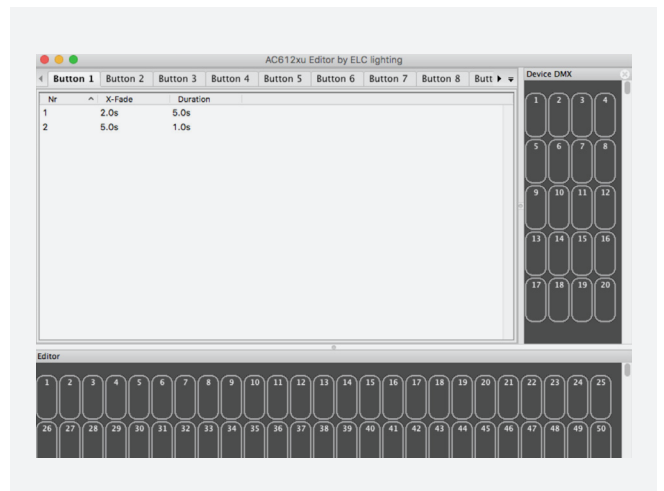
AC612xu Editor by ELC lighting

Button 1 | Button 2 | Button 3 | Button 4 | Button 5 | Button 6 | Button 7 | Button 8 | Butt

| Nr | X-Fade | Duration |
|---|---|---|
| 1 | 2.0s | 5.0s |
| 2 | 5.0s | 1.0s |

Device DMX

1 2 3 4
5 6 7 8
9 10 11 12
13 14 15 16
17 18 19 20

Editor

1 2 3 4 5 6 7 8 9 10 11 12 13 14 15 16 17 18 19 20 21 22 23 24 25
26 27 28 29 30 31 32 33 34 35 36 37 38 39 40 41 42 43 44 45 46 47 48 49 50